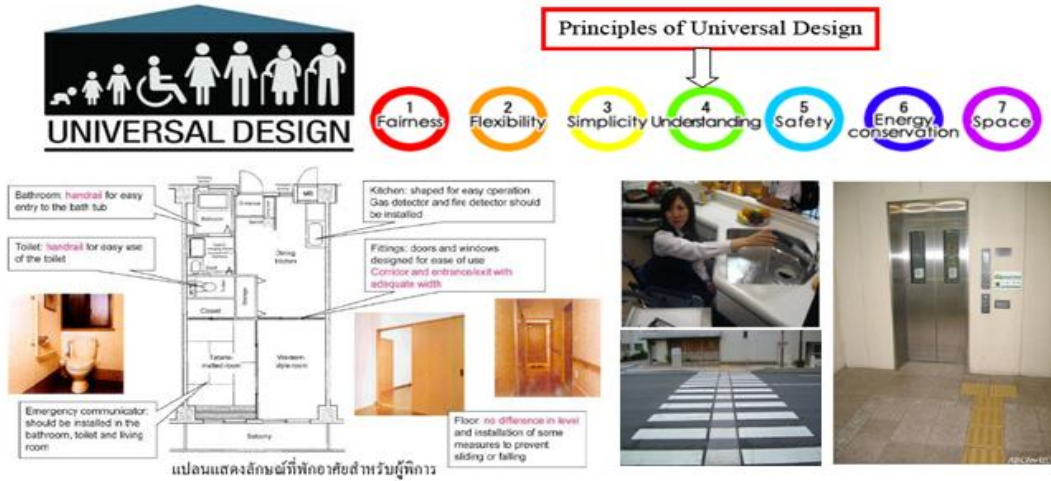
UNIVERSAL DESIGN

Principles of Universal Design

1 Fairness
2 Flexibility
3 Simplicity
4 Understanding
5 Safety
6 Energy conservation
7 Space

Bathroom: handrail for easy entry to the bath tub

Toilet: handrail for easy use of the toilet

Kitchen: shaped for easy operation Gas detector and fire detector should be installed

Fittings: doors and windows designed for ease of use Corridor and entrance/exit with adequate width

Bathroom
Dining kitchen
Closet
Storage
Tatami-matted room
Western-style room
Balcony

Emergency communicator: should be installed in the bathroom, toilet and living room

Floor: no difference in level and installation of some measures to prevent sliding or falling

แปลนแสดงลักษณ์ที่พักอาศัยสำหรับผู้พิการ